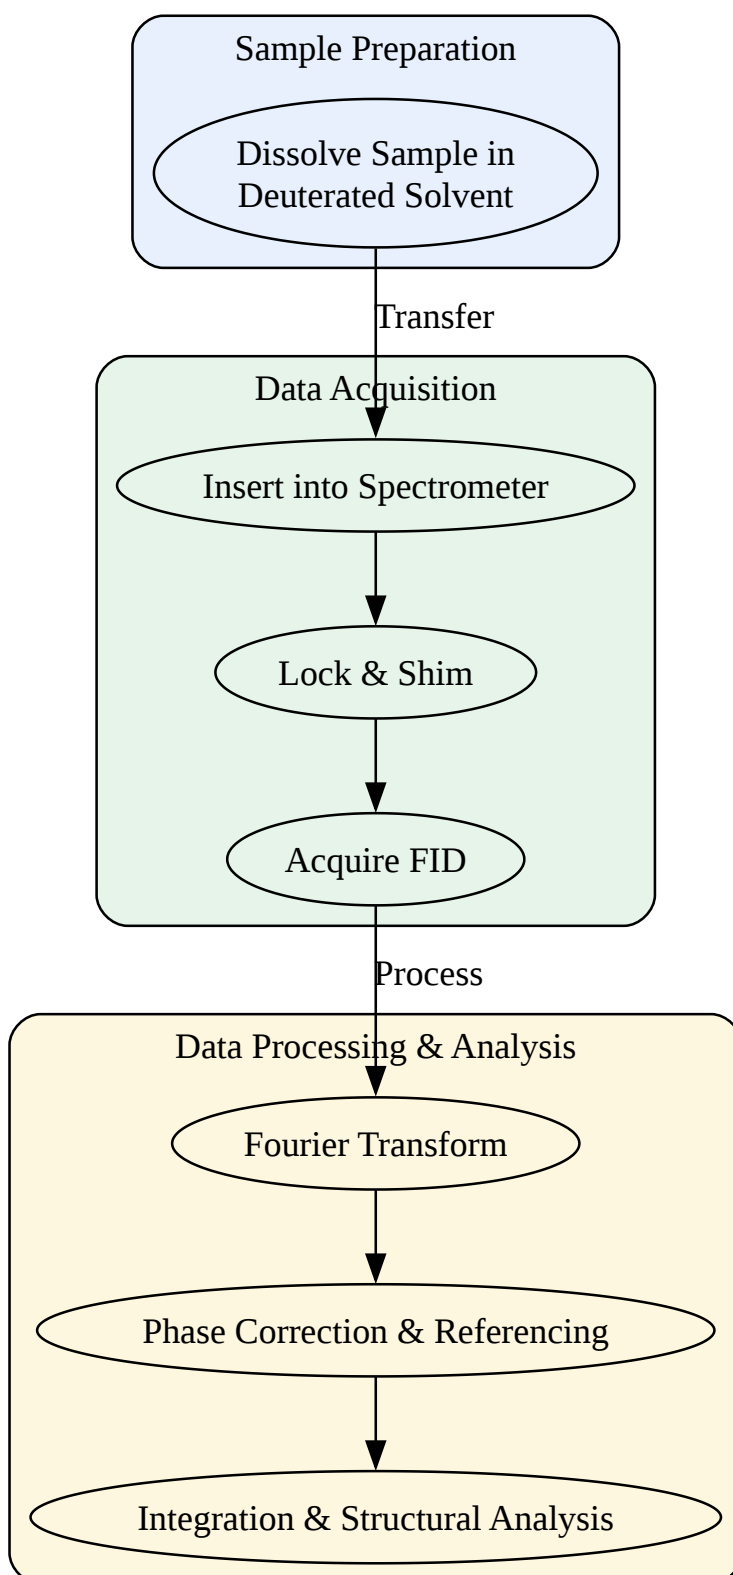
Sample Preparation

Dissolve Sample in Deuterated Solvent

Transfer

Data Acquisition

Insert into Spectrometer

Lock & Shim

Acquire FID

Process

Data Processing & Analysis

Fourier Transform

Phase Correction & Referencing

Integration & Structural Analysis